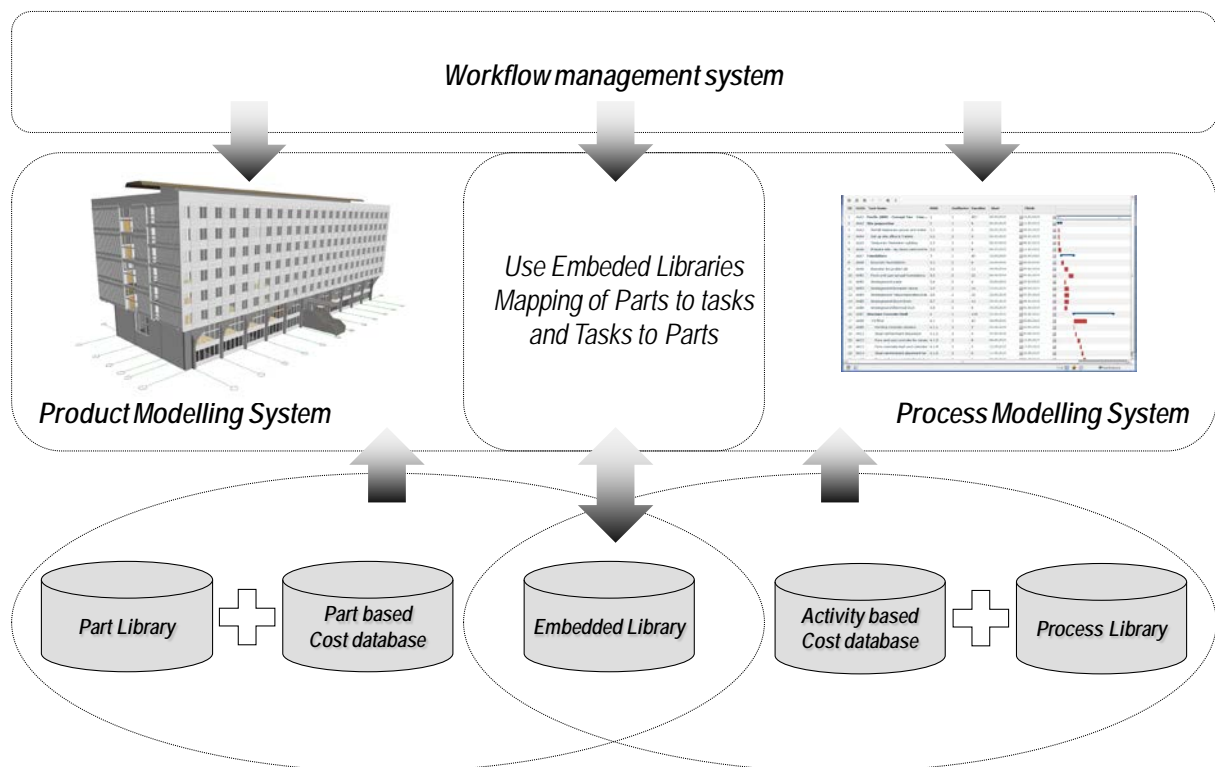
Workflow management system

Use Embeded Libraries Mapping of Parts to tasks and Tasks to Parts

Product Modelling System

Process Modelling System

Part Library

Part based Cost database

Embedded Library

Activity based Cost database

Process Library